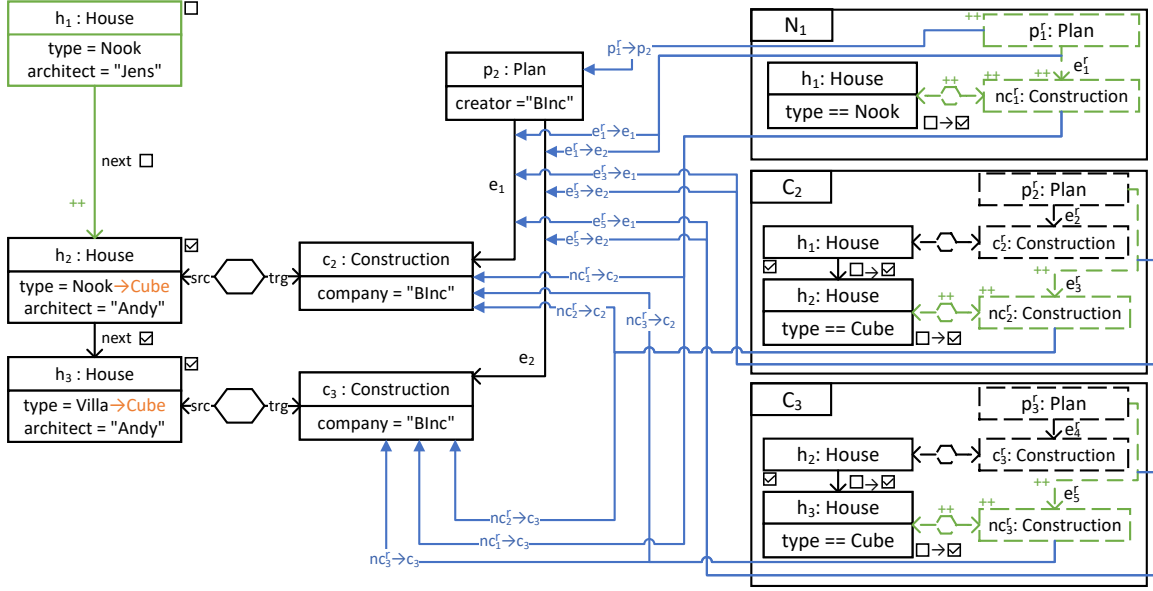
$h_1$ : House
type = Nook
architect = "Jens"
☐

next ☐
++

$h_2$ : House ☑
type = Nook→Cube
architect = "Andy"

next ☑

$h_3$ : House ☑
type = Villa→Cube
architect = "Andy"

src trg
src trg

$c_2$ : Construction
company = "BInc"

$c_3$ : Construction
company = "BInc"

$p_2$ : Plan
creator ="BInc"

$e_1$
$e_2$

$p_1^r \to p_2$
$e_1^r \to e_1$
$e_1^r \to e_2$
$e_3^r \to e_1$
$e_3^r \to e_2$
$e_5^r \to e_1$
$e_5^r \to e_2$
$nc_1^r \to c_2$
$nc_2^r \to c_2$
$nc_3^r \to c_2$
$nc_2^r \to c_3$
$nc_1^r \to c_3$
$nc_3^r \to c_3$

$N_1$
$p_1^r$: Plan
++
$e_1^r$
$h_1$: House
type == Nook
++ ++ ++
$nc_1^r$: Construction
☐→☑

$C_2$
$p_2^r$: Plan
$e_2^r$
$h_1$: House
$c_2^r$: Construction
☑ ☐→☑
++
$e_3^r$
$h_2$: House
type == Cube
++ ++
$nc_2^r$: Construction
☐→☑

$C_3$
$p_3^r$: Plan
$e_4^r$
$h_2$: House
$c_3^r$: Construction
☑ ☐→☑
++
$e_5^r$
$h_3$: House
type == Cube
++ ++
$nc_5^r$: Construction
☐→☑